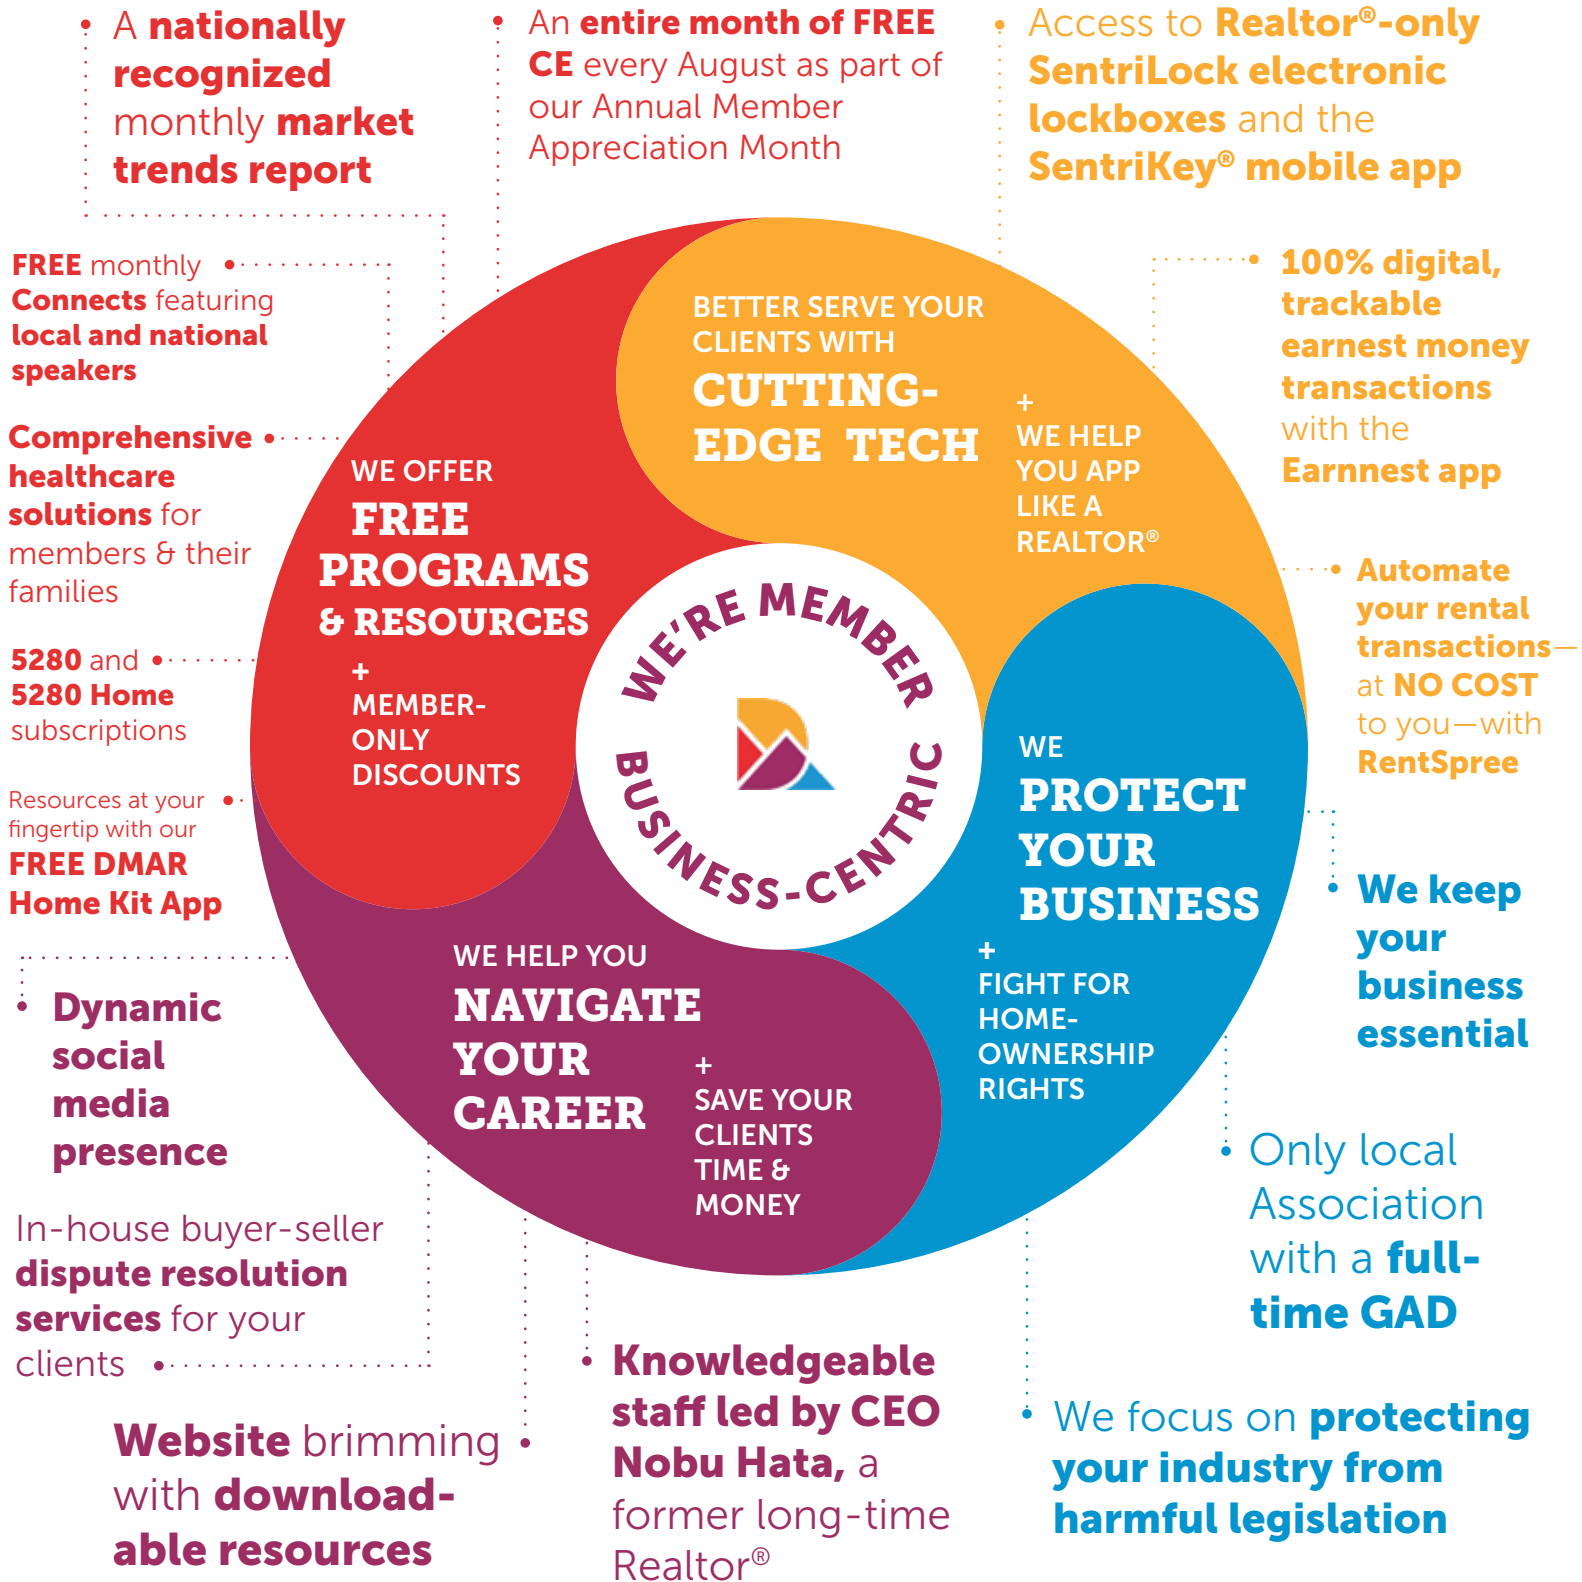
A nationally recognized monthly market trends report

An entire month of FREE CE every August as part of our Annual Member Appreciation Month

Access to Realtor®-only SentriLock electronic lockboxes and the SentriKey® mobile app

FREE monthly Connects featuring local and national speakers

100% digital, trackable earnest money transactions with the Earnnest app

Comprehensive healthcare solutions for members & their families

5280 and 5280 Home subscriptions

Resources at your fingertip with our FREE DMAR Home Kit App

Automate your rental transactions—at NO COST to you—with RentSpree

BETTER SERVE YOUR CLIENTS WITH CUTTING-EDGE TECH

+ WE HELP YOU APP LIKE A REALTOR®

WE OFFER FREE PROGRAMS & RESOURCES

+ MEMBER-ONLY DISCOUNTS

WE'RE MEMBER BUSINESS-CENTRIC

WE PROTECT YOUR BUSINESS

+ FIGHT FOR HOME-OWNERSHIP RIGHTS

WE HELP YOU NAVIGATE YOUR CAREER

+ SAVE YOUR CLIENTS TIME & MONEY

We keep your business essential

Dynamic social media presence

In-house buyer-seller dispute resolution services for your clients

Only local Association with a full-time GAD

Website brimming with download-able resources

Knowledgeable staff led by CEO Nobu Hata, a former long-time Realtor®

We focus on protecting your industry from harmful legislation